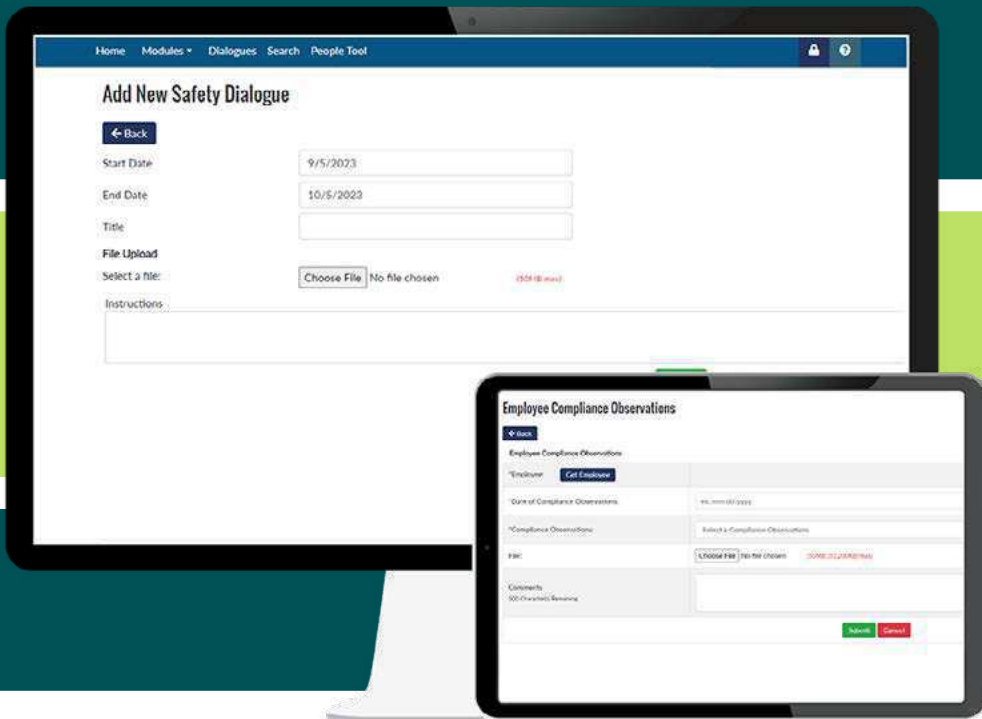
Home Modules ▾ Dialogues Search People Tool

Add New Safety Dialogue

← Back

Start Date 9/5/2023

End Date 10/5/2023

Title

File Upload

Select a file: Choose File No file chosen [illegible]

Instructions

Employee Compliance Observations

← Back

Employee Compliance Observations

*Employee Get Employee

*Date of Compliance Observations mm/dd/yyyy

*Compliance Observations Select a Compliance Observations

File: Choose File No file chosen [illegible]

Comments
500 Characters Remaining

Submit Cancel